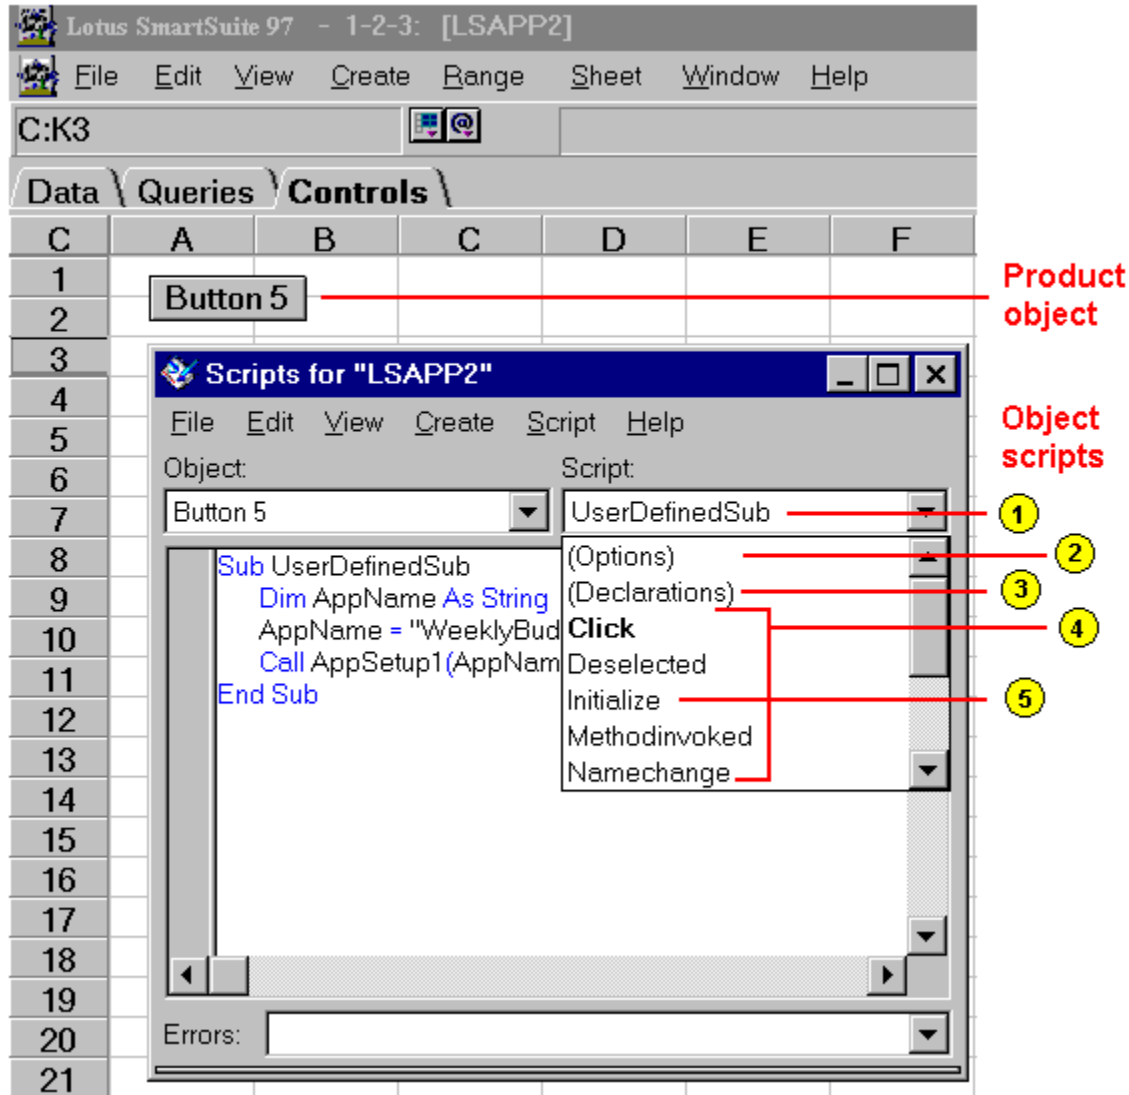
Lotus SmartSuite 97 - 1-2-3: [LSAPP2]

File Edit View Create Range Sheet Window Help

C:K3

Data Queries Controls

C A B C D E F

1
2
3
4
5
6
7
8
9
10
11
12
13
14
15
16
17
18
19
20
21

Button 5

Product object

Scripts for "LSAPP2"

File Edit View Create Script Help

Object:
Button 5

Script:
UserDefinedSub

Object scripts

Sub UserDefinedSub
Dim AppName As String
AppName = "WeeklyBud
Call AppSetup1(AppNam
End Sub

(Options)
(Declarations)
Click
Deselected
Initialize
Methodinvoked
Namechange

1
2
3
4
5

Errors: